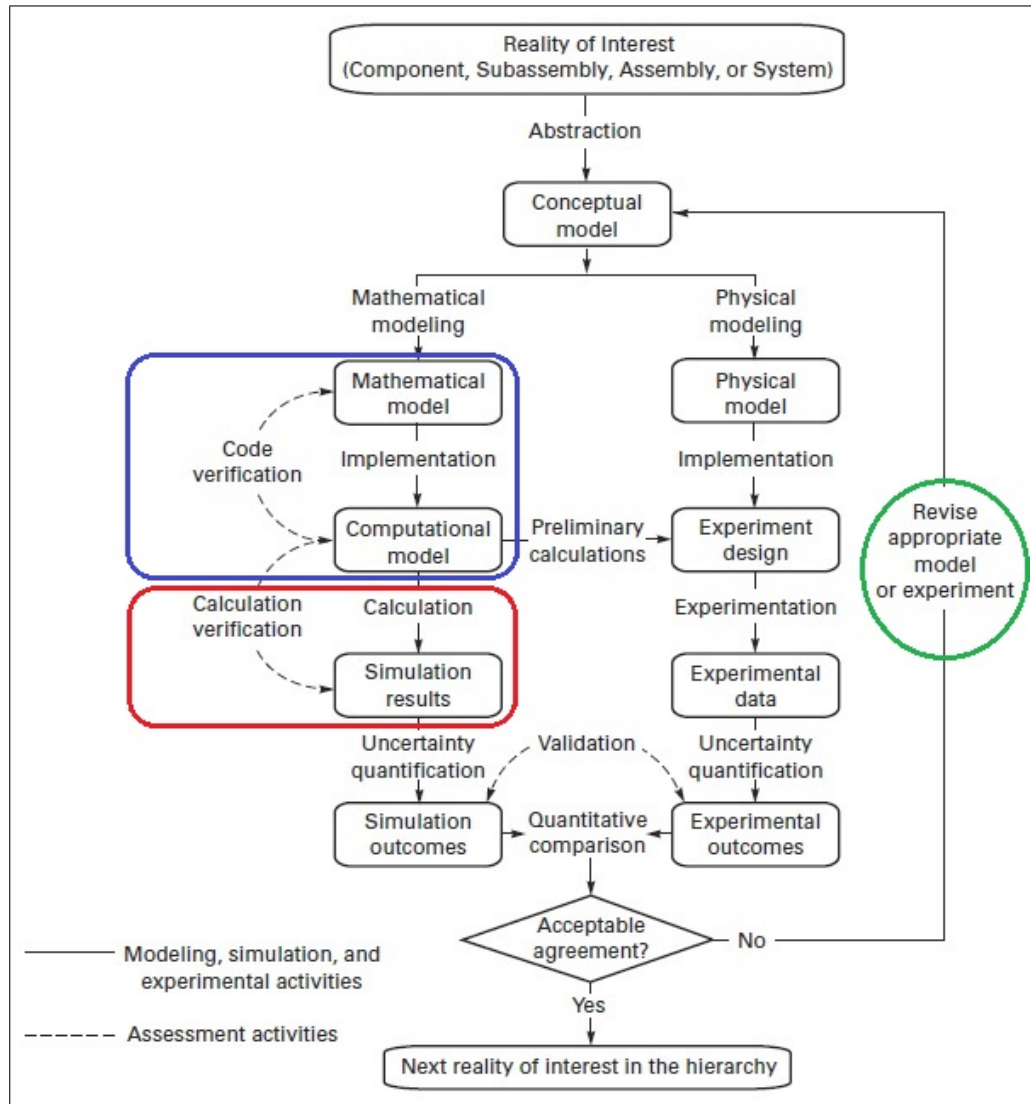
Reality of Interest
(Component, Subassembly, Assembly, or System)

Abstraction

Conceptual model

Mathematical modeling

Physical modeling

Mathematical model

Code verification

Implementation

Computational model

Preliminary calculations

Physical model

Implementation

Experiment design

Revise appropriate model or experiment

Calculation verification

Calculation

Simulation results

Experimentation

Experimental data

Uncertainty quantification

Validation

Uncertainty quantification

Simulation outcomes

Quantitative comparison

Experimental outcomes

Acceptable agreement?

No

Yes

Modeling, simulation, and experimental activities

Assessment activities

Next reality of interest in the hierarchy